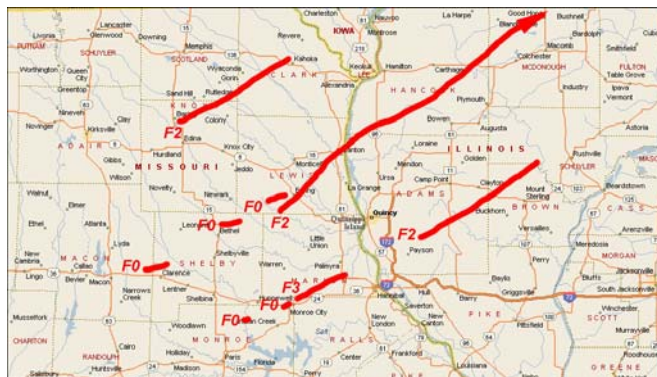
Charleston
IOWA
Nauvoo
La Harpe
Good Hope
Bushnell
Lancaster
Glenwood
Downing
Memphis
Revere
Kahoka
Keokuk
Hamilton
Carthage
Bardolph
Macomb
Smithfield
PUTNAM
SCHUYLER
SCOTLAND
Wyaconda
Gorin
CLARK
Alexandria
HANCOCK
MCDONOUGH
FULTON
Table Grove
Industry
Ipava
Vermont
Livonia
Worthington
Queen City
Greentop
Sand Hill
Rutledge
KNOX
Colony
Plymouth
Novinger
Kirksville
Brashear
Clay
F2
Edina
Bowen
Augusta
ADAIR
Gibbs
Hurdland
MISSOURI
Knox City
Loraine
ILLINOIS
Golden
Rushville
Wilson
Novelty
LEWIS
Monticello
Canton
Ursa
Mendon
Camp Point
ADAMS
Clayton
Mount Sterling
BROWN
Beardstown
Walnut
Newark
F0
Ewing
La Grange
F2
CASS
Elmer
Atlanta
F0
Leonard
Bethel
Quincy
Buckhorn
Versailles
Arenzville
Ethel
La Plata
Lyda
Palmyra
F2
Payson
Meredosia
New Cambria
MACON
F0
Clarence
SHELBY
Shelbyville
Warren
Hull
Perry
Jacksonville
Bevier
Macon
Narrows Creek
Lentner
Shelbina
MARION
F3
Hannibal
Barry
Baylis
Griggsville
South Jacksonville
Winchester
Mussefork
F0
Monroe City
New London
Saverton
New Canton
PIKE
SCOTT
Murrayville
CHARITON
Woodlawn
F0
Union Creek
Pittsfield
RANDOLPH
Cairo
Holliday
MONROE
RALLS
Rodehouse
Huntsville
Madison
Paris
Florida
Center
Frankford
GREENE